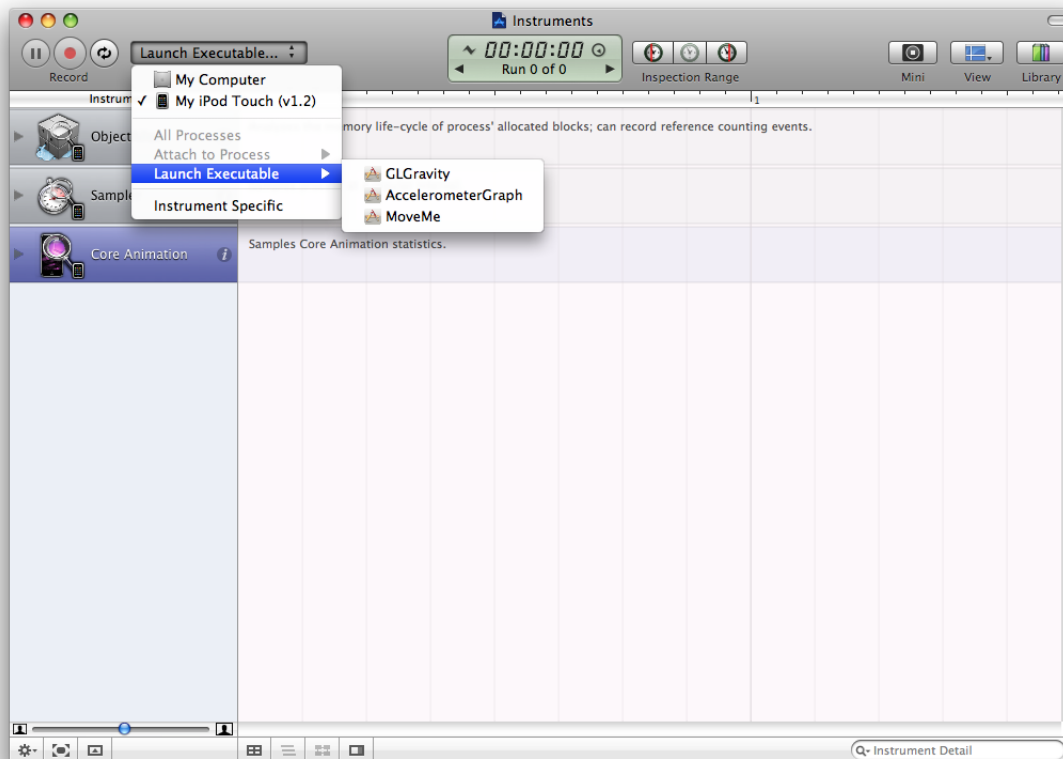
Instruments

Launch Executable...

Record

00:00:00

Run 0 of 0

Inspection Range

Mini

View

Library

Instrum

1

My Computer

✓ My iPod Touch (v1.2)

All Processes

Attach to Process

Launch Executable

Instrument Specific

GLGravity

AccelerometerGraph

MoveMe

Object

mory life-cycle of process' allocated blocks; can record reference counting events.

Sample

Core Animation

Samples Core Animation statistics.

Instrument Detail